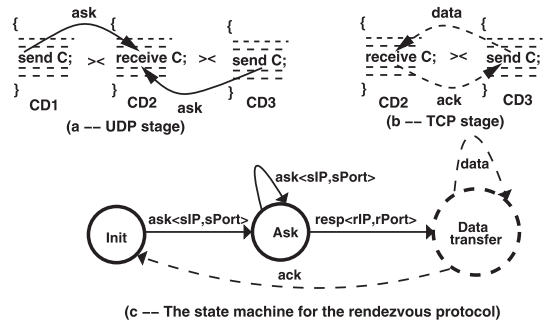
ask

{
send C;
}
CD1

><

{
receive C;
}
CD2

ask

><

{
send C;
}
CD3

(a –– UDP stage)

data

{
receive C;
}
CD2

ack

{
send C;
}
CD3

(b –– TCP stage)

data

ask<sIP,sPort>

Init

ask<sIP,sPort>

Ask

resp<rIP,rPort>

Data transfer

ack

(c –– The state machine for the rendezvous protocol)